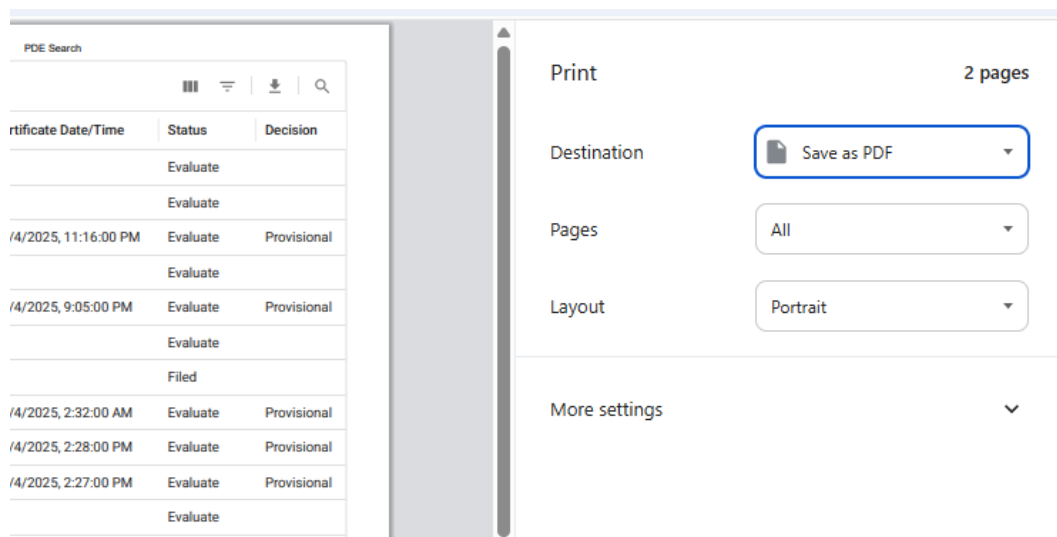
PDE Search

| rtificate Date/Time | Status | Decision |
|---|---|---|
| | Evaluate | |
| | Evaluate | |
| /4/2025, 11:16:00 PM | Evaluate | Provisional |
| | Evaluate | |
| /4/2025, 9:05:00 PM | Evaluate | Provisional |
| | Evaluate | |
| | Filed | |
| /4/2025, 2:32:00 AM | Evaluate | Provisional |
| /4/2025, 2:28:00 PM | Evaluate | Provisional |
| /4/2025, 2:27:00 PM | Evaluate | Provisional |
| | Evaluate | |

Print

2 pages

Destination

Save as PDF

Pages

All

Layout

Portrait

More settings